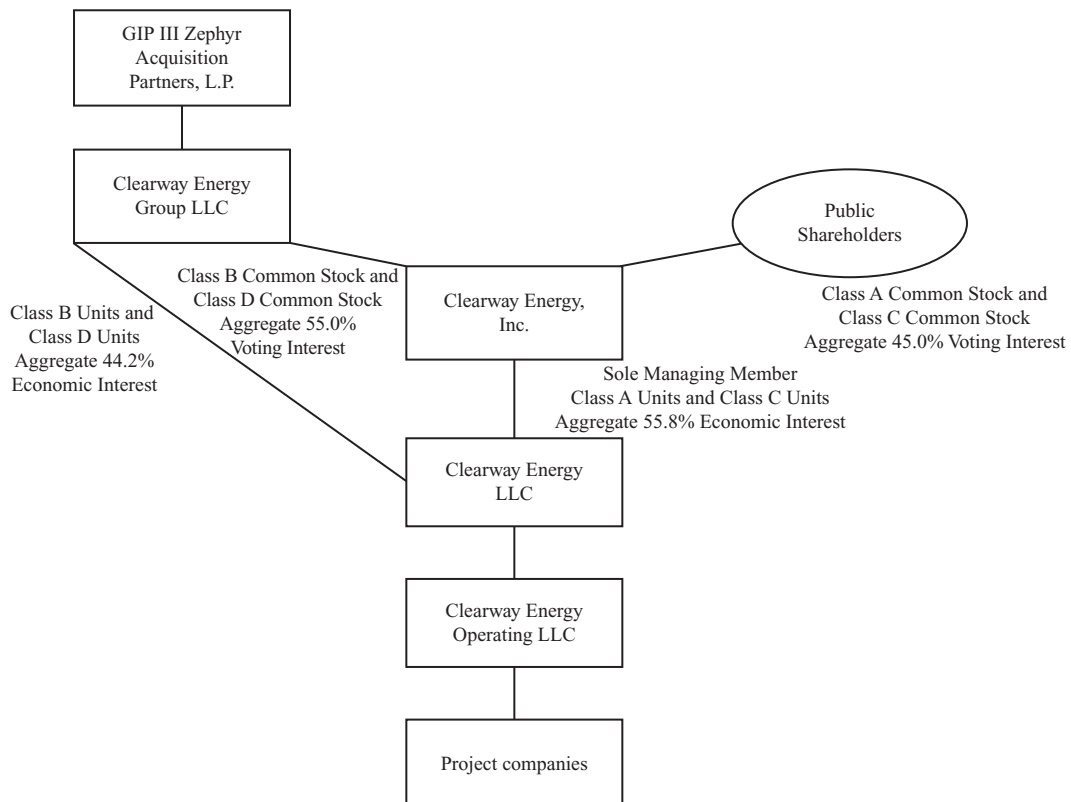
GIP III Zephyr Acquisition Partners, L.P.

Clearway Energy Group LLC

Public Shareholders

Class B Common Stock and Class D Common Stock Aggregate 55.0% Voting Interest

Class B Units and Class D Units Aggregate 44.2% Economic Interest

Clearway Energy, Inc.

Class A Common Stock and Class C Common Stock Aggregate 45.0% Voting Interest

Sole Managing Member Class A Units and Class C Units Aggregate 55.8% Economic Interest

Clearway Energy LLC

Clearway Energy Operating LLC

Project companies